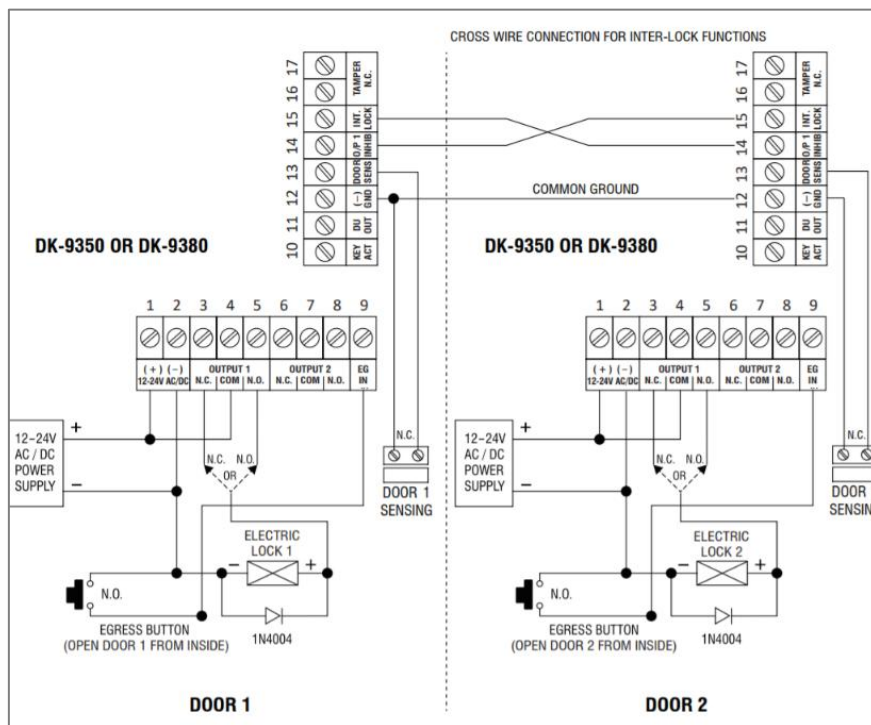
CROSS WIRE CONNECTION FOR INTER-LOCK FUNCTIONS

17 TAMPER N.C.
16
15 INT. LOCK
14 O/P 1 INHIB
13 DOOR SENS
12 (–) GND
11 DU OUT
10 KEY ACT

COMMON GROUND

17 TAMPER N.C.
16
15 INT. LOCK
14 O/P 1 INHIB
13 DOOR SENS
12 (–) GND
11 DU OUT
10 KEY ACT

DK-9350 OR DK-9380

DK-9350 OR DK-9380

1 2 3 4 5 6 7 8 9
(+) (–) 12-24V AC/DC
OUTPUT 1 N.C. COM N.O.
OUTPUT 2 N.C. COM N.O.
EG IN

1 2 3 4 5 6 7 8 9
(+) (–) 12-24V AC/DC
OUTPUT 1 N.C. COM N.O.
OUTPUT 2 N.C. COM N.O.
EG IN

12~24V AC / DC POWER SUPPLY
+
–

N.C. N.O.
OR

N.C.
DOOR 1 SENSING

12~24V AC / DC POWER SUPPLY
+
–

N.C. N.O.
OR

N.C.
DOOR
SENSIN

ELECTRIC LOCK 1
–
+

N.O.
EGRESS BUTTON
(OPEN DOOR 1 FROM INSIDE)

1N4004

ELECTRIC LOCK 2
–
+

N.O.
EGRESS BUTTON
(OPEN DOOR 2 FROM INSIDE)

1N4004

DOOR 1

DOOR 2